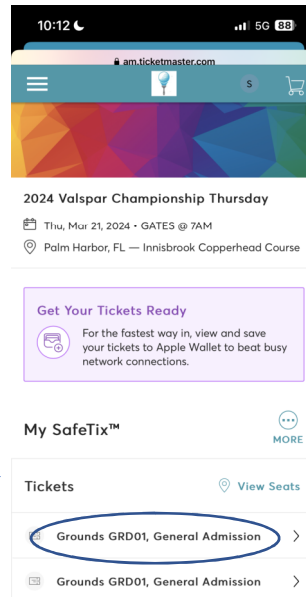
10:12 5G 88

am.ticketmaster.com

S

2024 Valspar Championship Thursday

Thu, Mar 21, 2024 • GATES @ 7AM

Palm Harbor, FL — Innisbrook Copperhead Course

Get Your Tickets Ready

For the fastest way in, view and save your tickets to Apple Wallet to beat busy network connections.

My SafeTix™

MORE

Tickets

View Seats

Grounds GRD01, General Admission

Grounds GRD01, General Admission